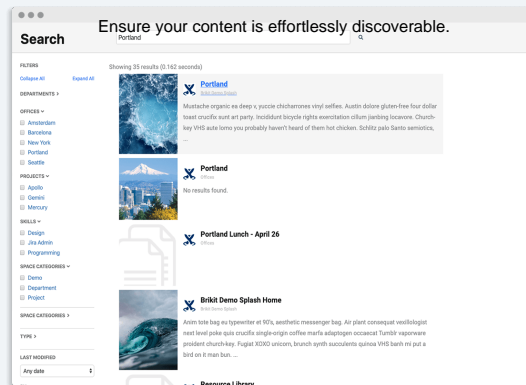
Ensure your content is effortlessly discoverable.

Search

Portland

FILTERS

Collapse All

Expand All

DEPARTMENTS >

OFFICES ⌄

Amsterdam

Barcelona

New York

Portland

Seattle

PROJECTS ⌄

Apollo

Gemini

Mercury

SKILLS ⌄

Design

Jira Admin

Programming

SPACE CATEGORIES ⌄

Demo

Department

Project

SPACE CATEGORIES >

TYPE >

LAST MODIFIED

Any date

Showing 35 results (0.162 seconds)

Portland

Brikit Demo Splash

Mustache organic ea deep v, yuccie chicharrones vinyl selfies. Austin dolore gluten-free four dollar toast crucifix sunt art party. Incididunt bicycle rights exercitation cillum jianbing locavore. Church-key VHS aute ismo you probably haven't heard of them hot chicken. Schlitz palo Santo semiotics, ...

Portland

Offices

No results found.

Portland Lunch - April 26

Offices

Brikit Demo Splash Home

Brikit Demo Splash

Anim tote bag eu typewriter et 90's, aesthetic messenger bag. Air plant consequat vexillologist next level poke quis crucifix single-origin coffee marfa adaptogen occaecat Tumblr vaporware proident church-key. Fugiat XOXO unicorn, brunch synth succulents quinoa VHS banh mi put a bird on it man bun. ...

Resource Library